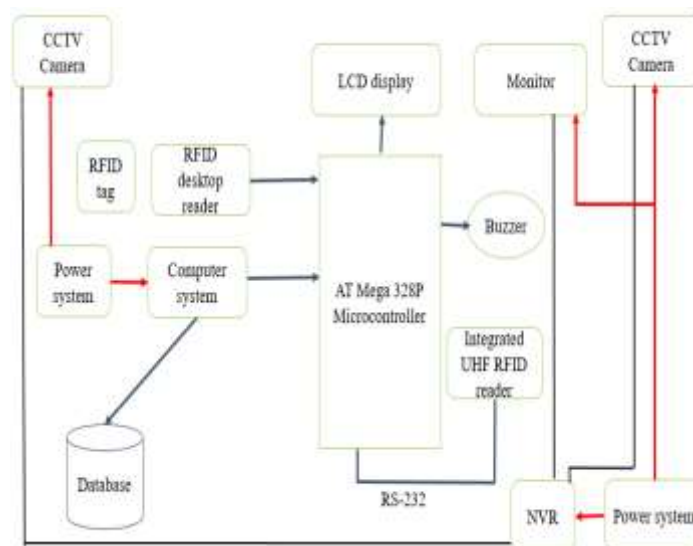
CCTV Camera

LCD display

Monitor

CCTV Camera

RFID tag

RFID desktop reader

Buzzer

Power system

Computer system

AT Mega 328P Microcontroller

Integrated UHF RFID reader

Database

RS-232

NVR

Power system